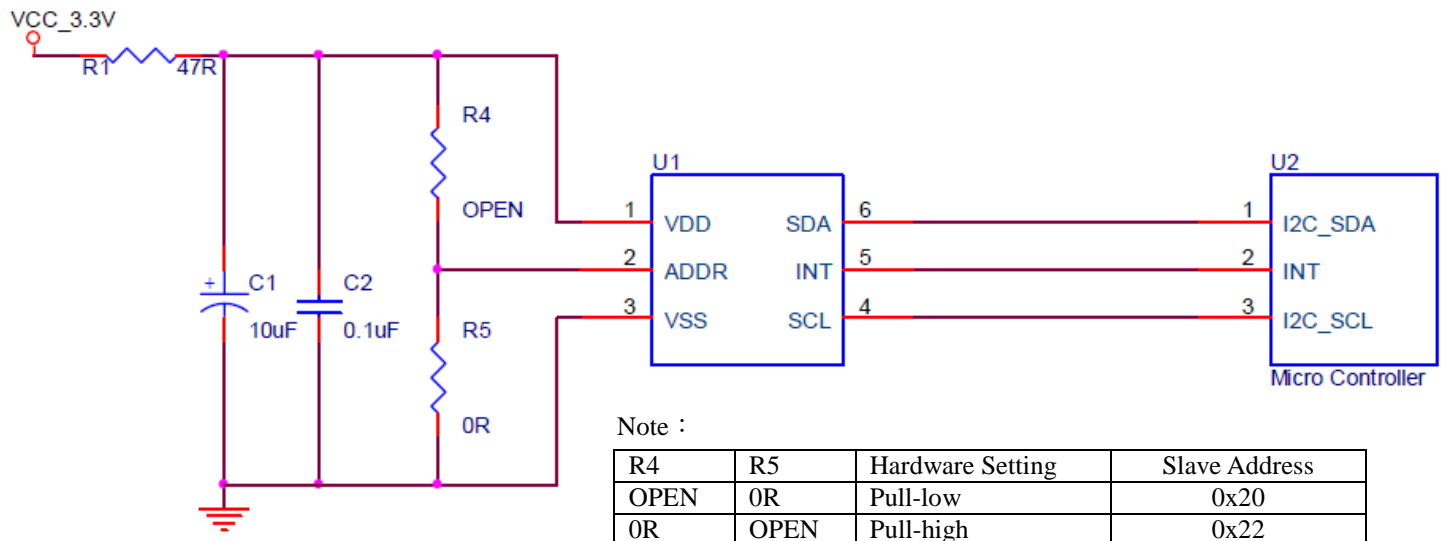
VCC_3.3V

R1 47R

R4

OPEN

C1 10uF

C2 0.1uF

R5

0R

U1

1 VDD
2 ADDR
3 VSS

SDA 6
INT 5
SCL 4

U2

1 I2C_SDA
2 INT
3 I2C_SCL

Micro Controller

Note：

| R4 | R5 | Hardware Setting | Slave Address |
|---|---|---|---|
| OPEN | 0R | Pull-low | 0x20 |
| 0R | OPEN | Pull-high | 0x22 |